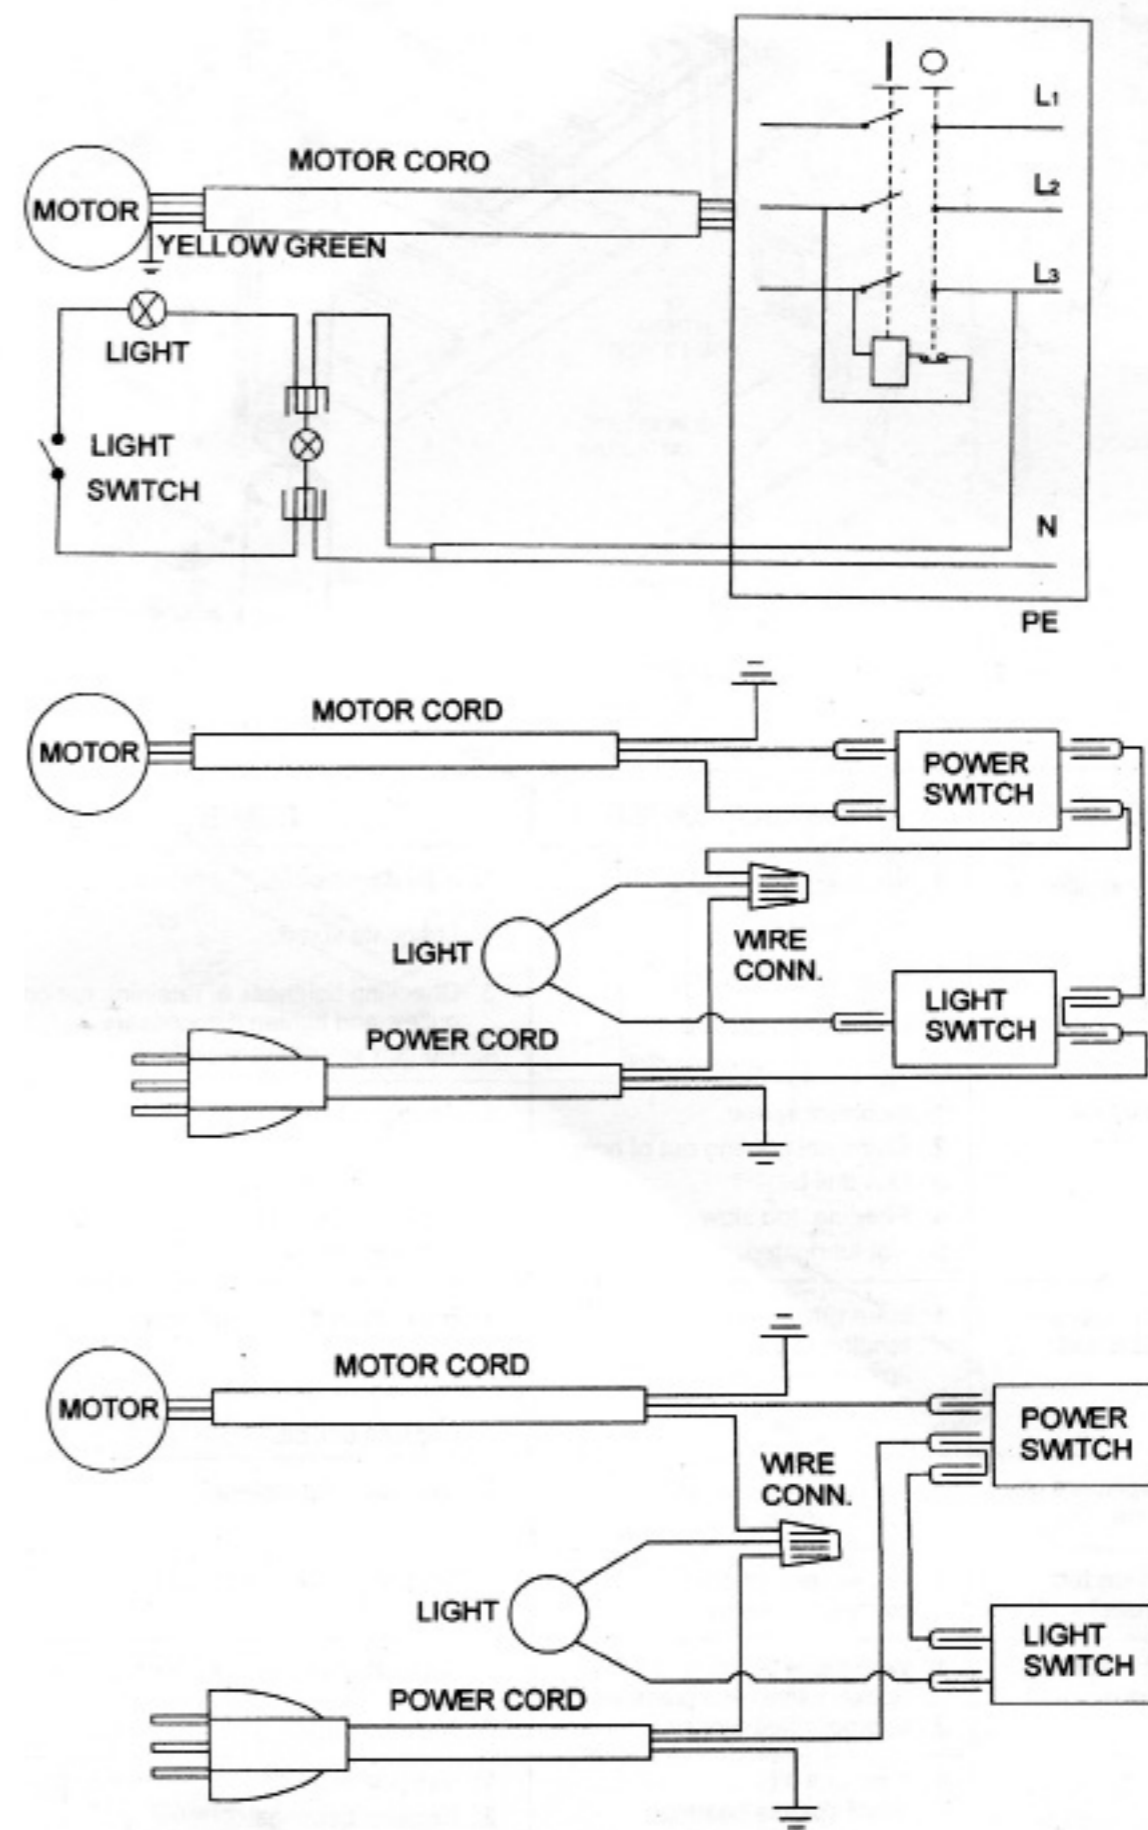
MOTOR CORO

MOTOR

YELLOW GREEN

LIGHT

LIGHT SWITCH

$L_1$

$L_2$

$L_3$

N

PE

MOTOR

MOTOR CORD

POWER SWITCH

LIGHT

WIRE CONN.

LIGHT SWITCH

POWER CORD

MOTOR

MOTOR CORD

POWER SWITCH

WIRE CONN.

LIGHT

LIGHT SWITCH

POWER CORD